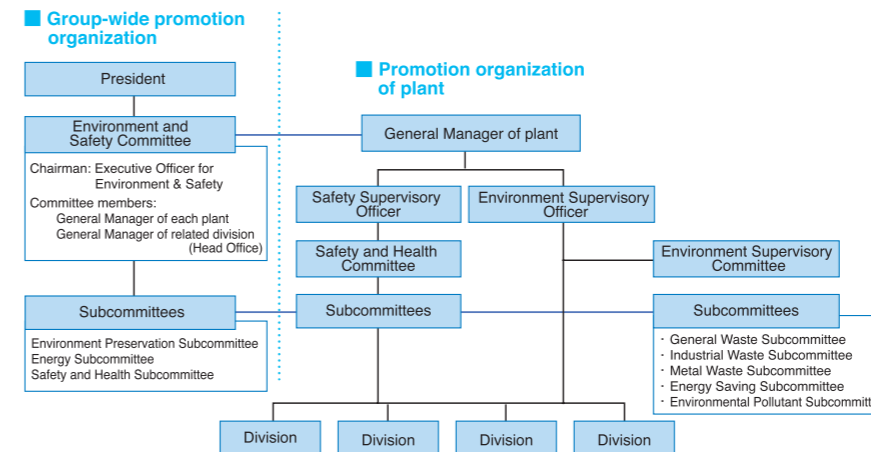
Group-wide promotion organization

President

Environment and Safety Committee

Chairman: Executive Officer for Environment & Safety
Committee members:
General Manager of each plant
General Manager of related division (Head Office)

Subcommittees

Environment Preservation Subcommittee
Energy Subcommittee
Safety and Health Subcommittee

Promotion organization of plant

General Manager of plant

Safety Supervisory Officer

Environment Supervisory Officer

Safety and Health Committee

Environment Supervisory Committee

Subcommittees

Subcommittees

・General Waste Subcommittee
・Industrial Waste Subcommittee
・Metal Waste Subcommittee
・Energy Saving Subcommittee
・Environmental Pollutant Subcommitt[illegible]

Division

Division

Division

Division